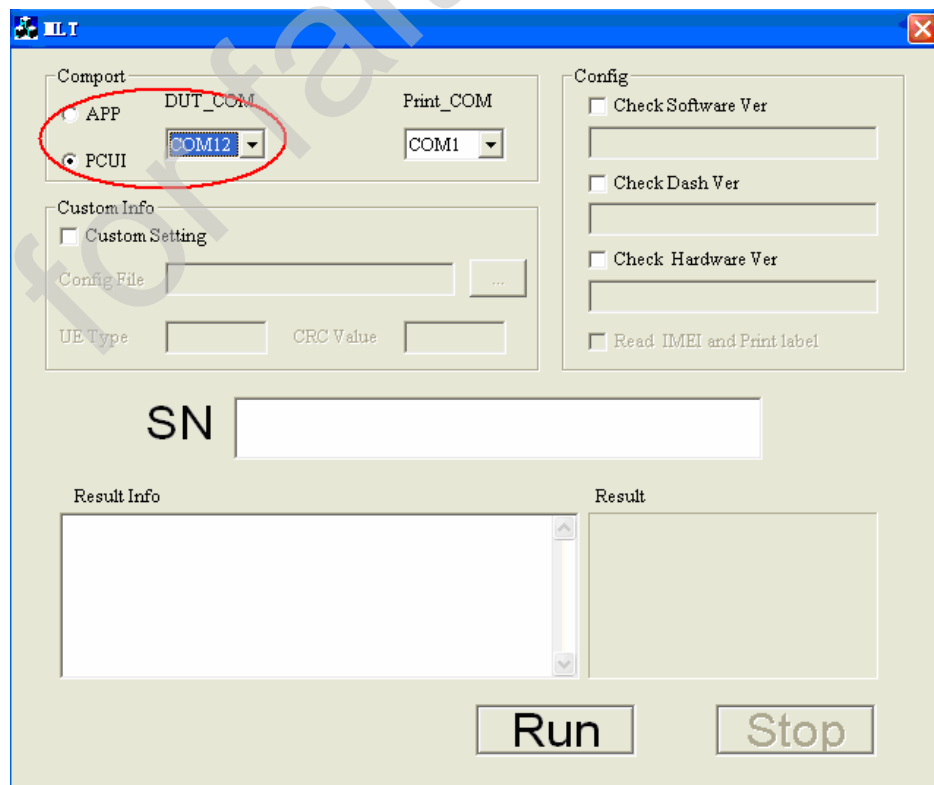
MLT

Comport
APP
PCUI
DUT_COM
COM12
Print_COM
COM1

Config
Check Software Ver
Check Dash Ver
Check Hardware Ver
Read IMEI and Print label

Custom Info
Custom Setting
Config File
...
UE Type
CRC Value

SN

Result Info

Result

Run
Stop